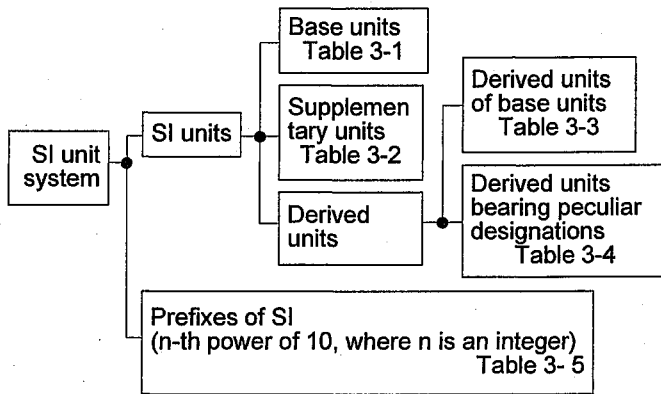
SI unit system

SI units

Base units
Table 3-1

Supplementary units
Table 3-2

Derived units

Derived units of base units
Table 3-3

Derived units bearing peculiar designations
Table 3-4

Prefixes of SI
(n-th power of 10, where n is an integer)
Table 3- 5